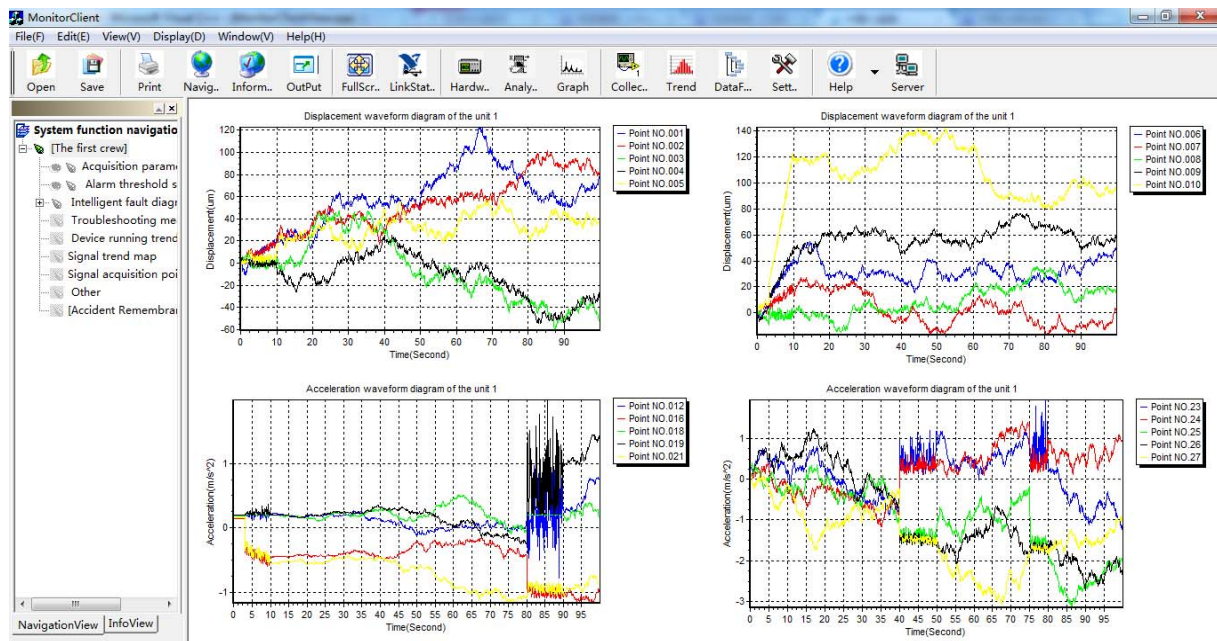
MonitorClient

File(F) Edit(E) View(V) Display(D) Window(V) Help(H)

Open Save Print Navig.. Inform.. OutPut FullScr.. LinkStat.. Hardw.. Analy.. Graph Collec.. Trend DataF.. Sett.. Help Server

System function navigatio
[The first crew]
Acquisition param
Alarm threshold s
Intelligent fault diag
Troubleshooting me
Device running trend
Signal trend map
Signal acquisition poi
Other
[Accident Remembra

NavigationView InfoView

Displacement waveform diagram of the unit 1

Point NO.001
Point NO.002
Point NO.003
Point NO.004
Point NO.005

Displacement(um)
120 100 80 60 40 20 0 -20 -40 -60
0 10 20 30 40 50 60 70 80 90
Time(Second)

Displacement waveform diagram of the unit 1

Point NO.006
Point NO.007
Point NO.008
Point NO.009
Point NO.010

Displacement(um)
140 120 100 80 60 40 20 0
0 10 20 30 40 50 60 70 80 90
Time(Second)

Acceleration waveform diagram of the unit 1

Point NO.012
Point NO.016
Point NO.018
Point NO.019
Point NO.021

Acceleration(m/s^2)
1 0 -1
0 5 10 15 20 25 30 35 40 45 50 55 60 65 70 75 80 85 90 95
Time(Second)

Acceleration waveform diagram of the unit 1

Point NO.23
Point NO.24
Point NO.25
Point NO.26
Point NO.27

Acceleration(m/s^2)
1 0 -1 -2 -3
0 5 10 15 20 25 30 35 40 45 50 55 60 65 70 75 80 85 90 95
Time(Second)